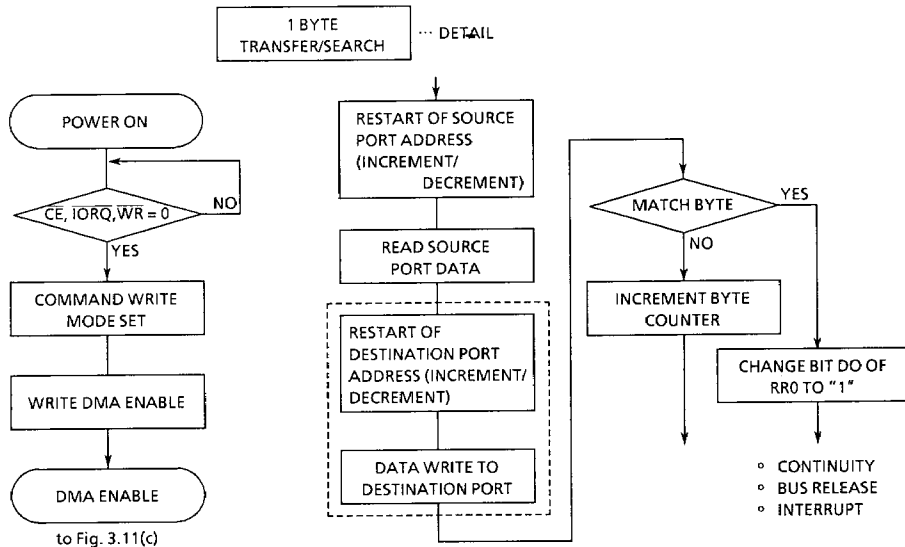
1 BYTE TRANSFER/SEARCH ··· DETAIL

POWER ON

$\overline{CE}, \overline{IORQ}, \overline{WR} = 0$

NO

YES

COMMAND WRITE MODE SET

WRITE DMA ENABLE

DMA ENABLE

to Fig. 3.11(c)

RESTART OF SOURCE PORT ADDRESS (INCREMENT/ DECREMENT)

READ SOURCE PORT DATA

RESTART OF DESTINATION PORT ADDRESS (INCREMENT/ DECREMENT)

DATA WRITE TO DESTINATION PORT

MATCH BYTE

YES

NO

INCREMENT BYTE COUNTER

CHANGE BIT DO OF RR0 TO "1"

◦ CONTINUITY
◦ BUS RELEASE
◦ INTERRUPT